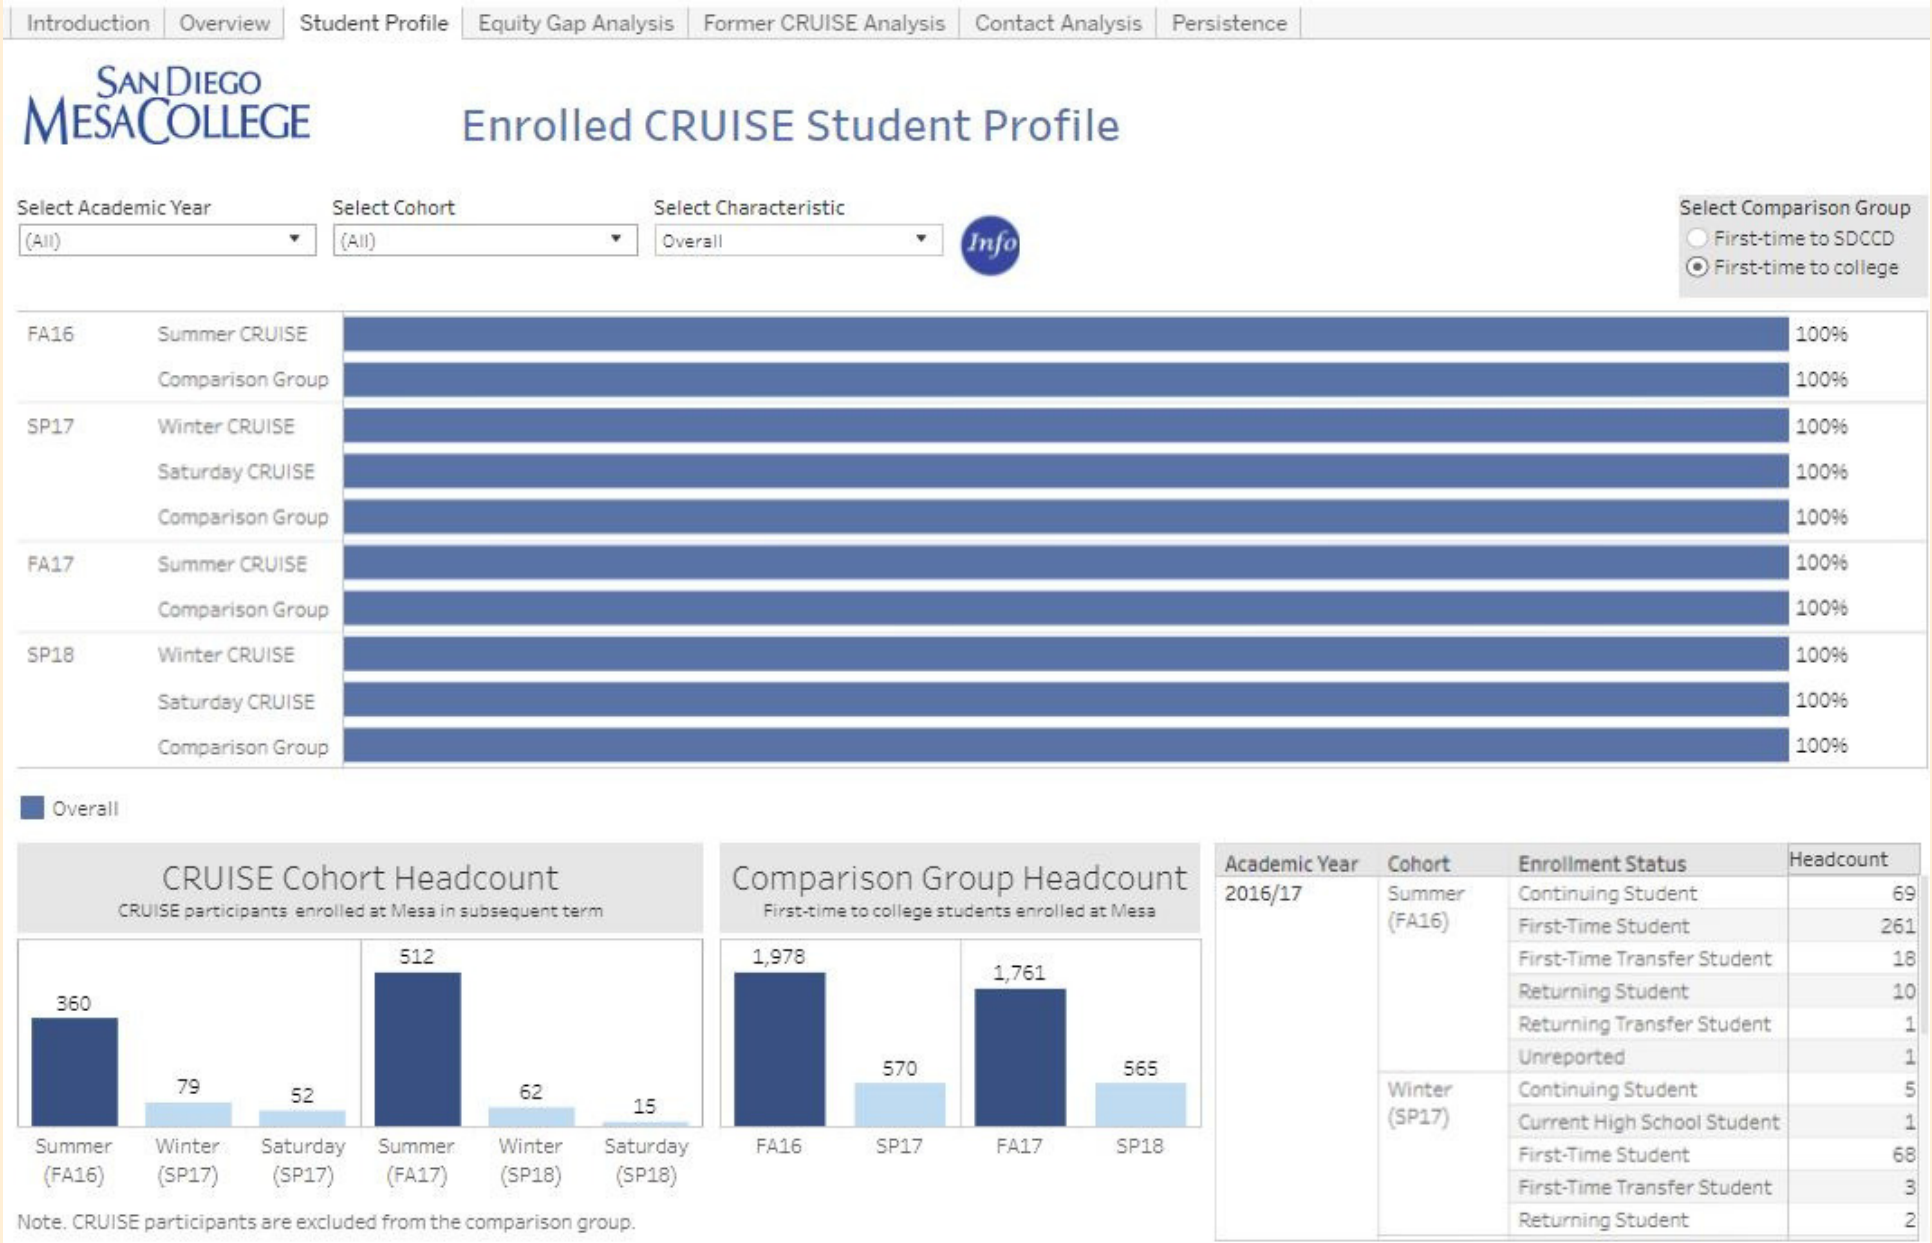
Introduction | Overview | Student Profile | Equity Gap Analysis | Former CRUISE Analysis | Contact Analysis | Persistence

SAN DIEGO MESA COLLEGE

Enrolled CRUISE Student Profile

Select Academic Year
(All)

Select Cohort
(All)

Select Characteristic
Overall

Info

Select Comparison Group
First-time to SDCCD
First-time to college

FA16 Summer CRUISE 100%
Comparison Group 100%
SP17 Winter CRUISE 100%
Saturday CRUISE 100%
Comparison Group 100%
FA17 Summer CRUISE 100%
Comparison Group 100%
SP18 Winter CRUISE 100%
Saturday CRUISE 100%
Comparison Group 100%

Overall

CRUISE Cohort Headcount
CRUISE participants enrolled at Mesa in subsequent term

360 Summer (FA16)
79 Winter (SP17)
52 Saturday (SP17)
512 Summer (FA17)
62 Winter (SP18)
15 Saturday (SP18)

Comparison Group Headcount
First-time to college students enrolled at Mesa

1,978 FA16
570 SP17
1,761 FA17
565 SP18

| Academic Year | Cohort | Enrollment Status | Headcount |
|---|---|---|---|
| 2016/17 | Summer (FA16) | Continuing Student | 69 |
| | | First-Time Student | 261 |
| | | First-Time Transfer Student | 18 |
| | | Returning Student | 10 |
| | | Returning Transfer Student | 1 |
| | | Unreported | 1 |
| | Winter (SP17) | Continuing Student | 5 |
| | | Current High School Student | 1 |
| | | First-Time Student | 68 |
| | | First-Time Transfer Student | 3 |
| | | Returning Student | 2 |

Note. CRUISE participants are excluded from the comparison group.